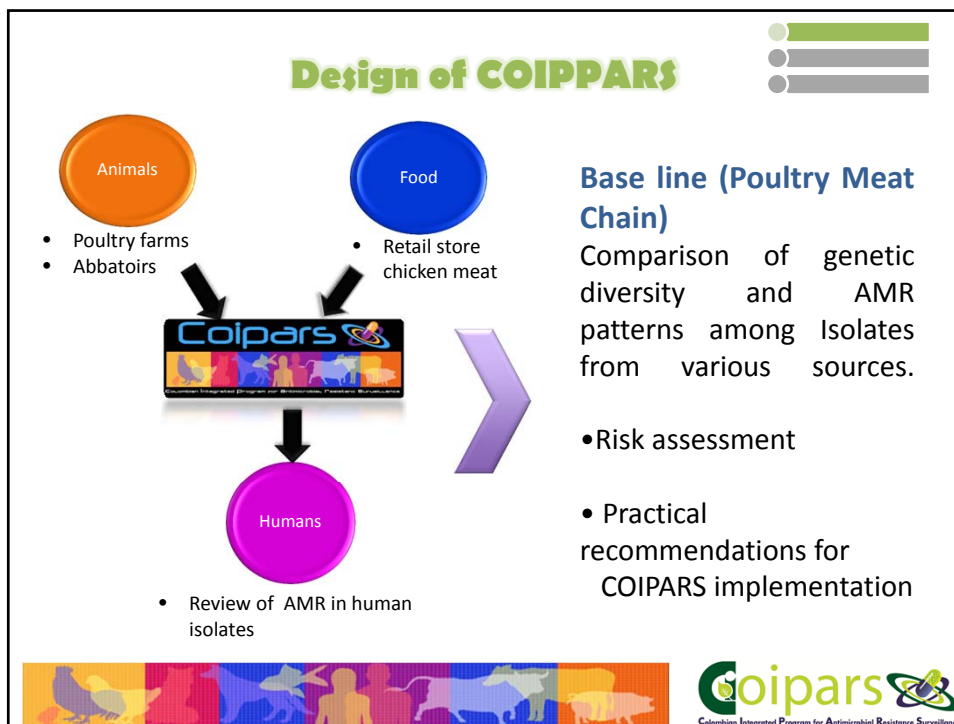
Design of COIPPARS

Animals

- Poultry farms
- Abbatoirs

Food

- Retail store chicken meat

Coipars

Colombian Integrated Program for Antimicrobial Resistance Surveillance

Humans

- Review of AMR in human isolates

Base line (Poultry Meat Chain)

Comparison of genetic diversity and AMR patterns among Isolates from various sources.

•Risk assessment

• Practical recommendations for COIPARS implementation

Coipars

Colombian Integrated Program for Antimicrobial Resistance Surveillan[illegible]